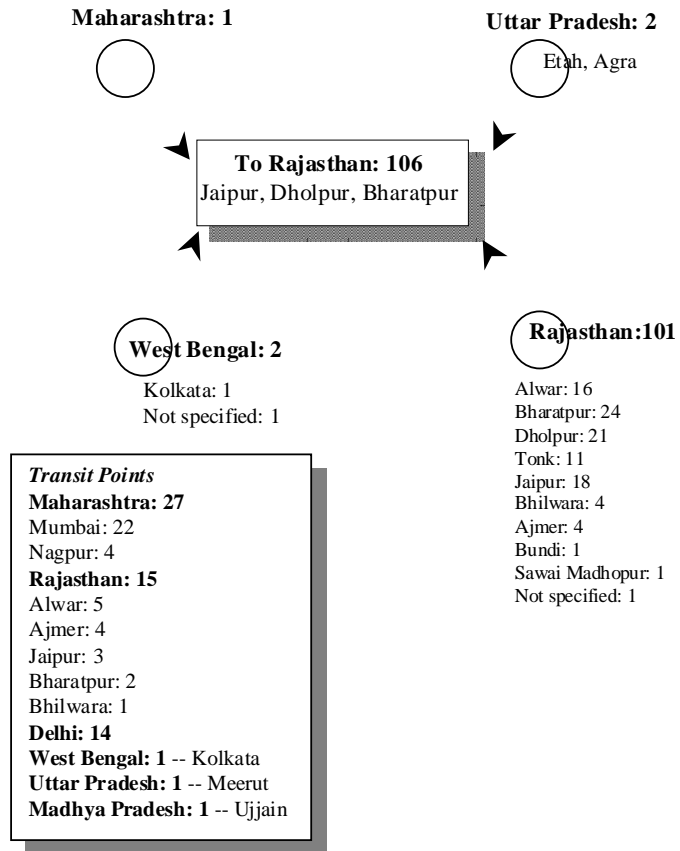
Maharashtra: 1

Uttar Pradesh: 2
Etah, Agra

To Rajasthan: 106
Jaipur, Dholpur, Bharatpur

West Bengal: 2
Kolkata: 1
Not specified: 1

Rajasthan:101
Alwar: 16
Bharatpur: 24
Dholpur: 21
Tonk: 11
Jaipur: 18
Bhilwara: 4
Ajmer: 4
Bundi: 1
Sawai Madhopur: 1
Not specified: 1

Transit Points
Maharashtra: 27
Mumbai: 22
Nagpur: 4
Rajasthan: 15
Alwar: 5
Ajmer: 4
Jaipur: 3
Bharatpur: 2
Bhilwara: 1
Delhi: 14
West Bengal: 1 -- Kolkata
Uttar Pradesh: 1 -- Meerut
Madhya Pradesh: 1 -- Ujjain